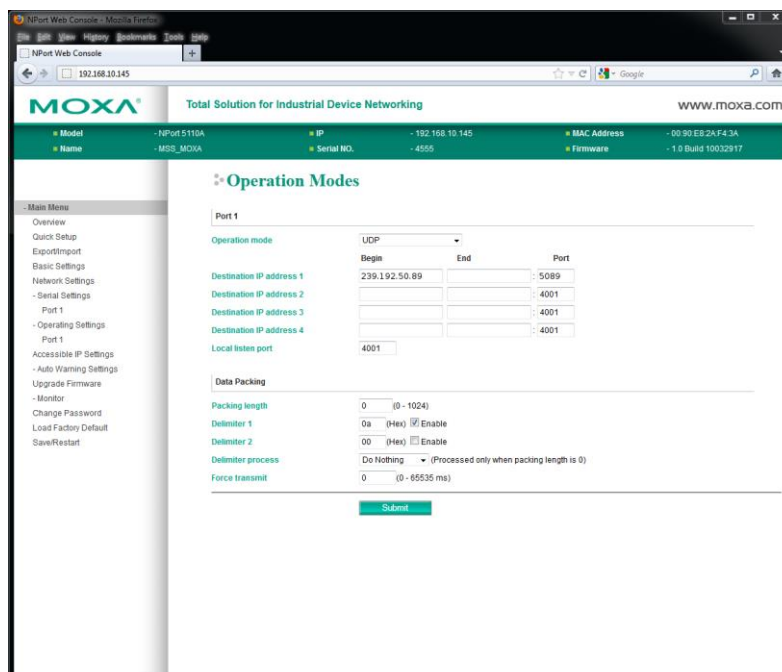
NPort Web Console - Mozilla Firefox
File Edit View History Bookmarks Tools Help
NPort Web Console
192.168.10.145
Google

MOXA
Total Solution for Industrial Device Networking
www.moxa.com

| Model | - NPort 5110A | IP | - 192.168.10.145 | MAC Address | - 00:90:E8:2A:F4:3A |
|---|---|---|---|---|---|
| Name | - MSS_MOXA | Serial NO. | - 4555 | Firmware | - 1.0 Build 10032917 |

- Main Menu
Overview
Quick Setup
Export/Import
Basic Settings
Network Settings
- Serial Settings
Port 1
- Operating Settings
Port 1
Accessible IP Settings
- Auto Warning Settings
Upgrade Firmware
- Monitor
Change Password
Load Factory Default
Save/Restart

Operation Modes

Port 1

| | Begin | End | Port |
|---|---|---|---|
| Operation mode | UDP | | |
| Destination IP address 1 | 239.192.50.89 | | 5089 |
| Destination IP address 2 | | | 4001 |
| Destination IP address 3 | | | 4001 |
| Destination IP address 4 | | | 4001 |
| Local listen port | 4001 | | |

Data Packing

Packing length 0 (0 - 1024)
Delimiter 1 0a (Hex) Enable
Delimiter 2 00 (Hex) Enable
Delimiter process Do Nothing (Processed only when packing length is 0)
Force transmit 0 (0 - 65535 ms)

Submit